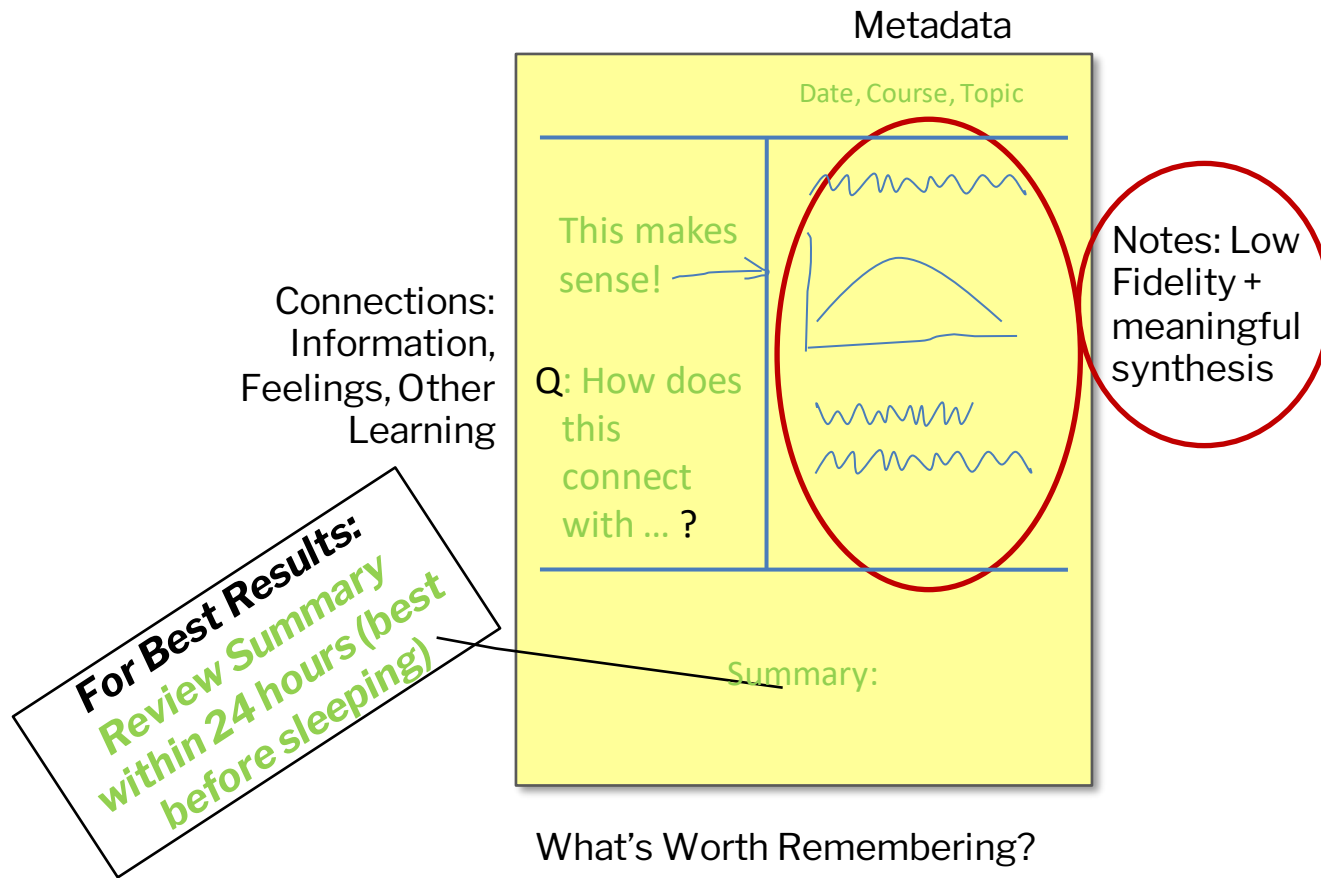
Metadata

Date, Course, Topic

Connections: Information, Feelings, Other Learning

This makes sense!

Q: How does this connect with ... ?

Notes: Low Fidelity + meaningful synthesis

For Best Results: Review Summary within 24 hours (best before sleeping)

Summary:

What's Worth Remembering?